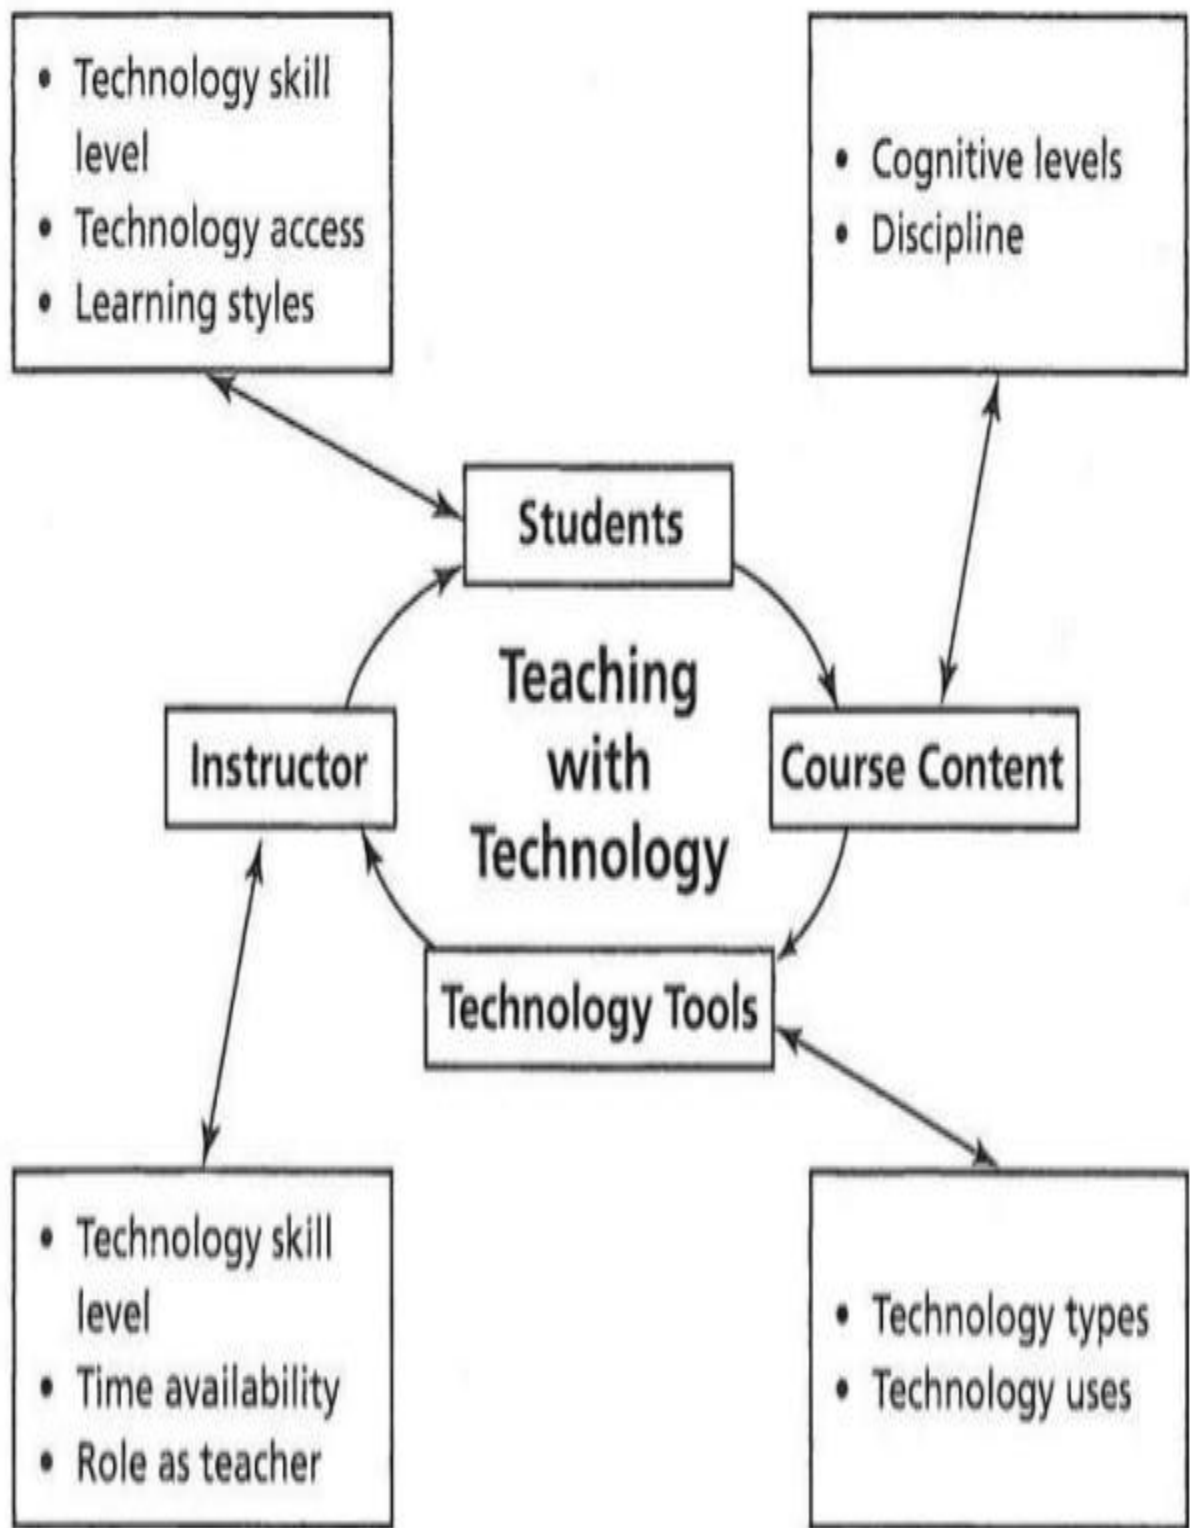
• Technology skill level
• Technology access
• Learning styles

• Cognitive levels
• Discipline

Students

Teaching with Technology

Instructor

Course Content

Technology Tools

• Technology skill level
• Time availability
• Role as teacher

• Technology types
• Technology uses